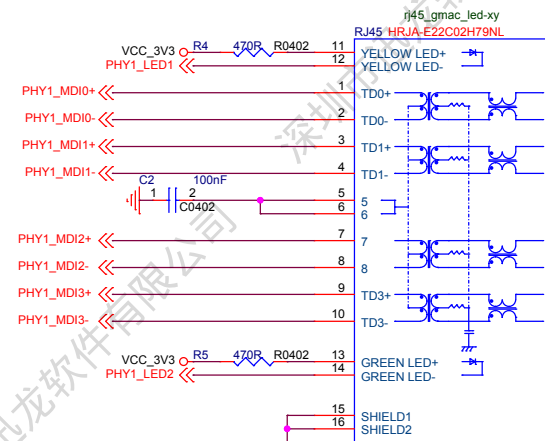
rj45_gmac_led-xy
RJ45 HRJA-E22C02H79NL
VCC_3V3 R4 470R R0402 11 YELLOW LED+
PHY1_LED1 12 YELLOW LED-
PHY1_MDI0+ 1 TD0+
PHY1_MDI0- 2 TD0-
PHY1_MDI1+ 3 TD1+
PHY1_MDI1- 4 TD1-
C2 100nF
1 2 5 5
C0402 6 6
PHY1_MDI2+ 7 7
PHY1_MDI2- 8 8
PHY1_MDI3+ 9 TD3+
PHY1_MDI3- 10 TD3-
VCC_3V3 R5 470R R0402 13 GREEN LED+
PHY1_LED2 14 GREEN LED-
15 SHIELD1
16 SHIELD2
深圳市 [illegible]龙软件有限公司